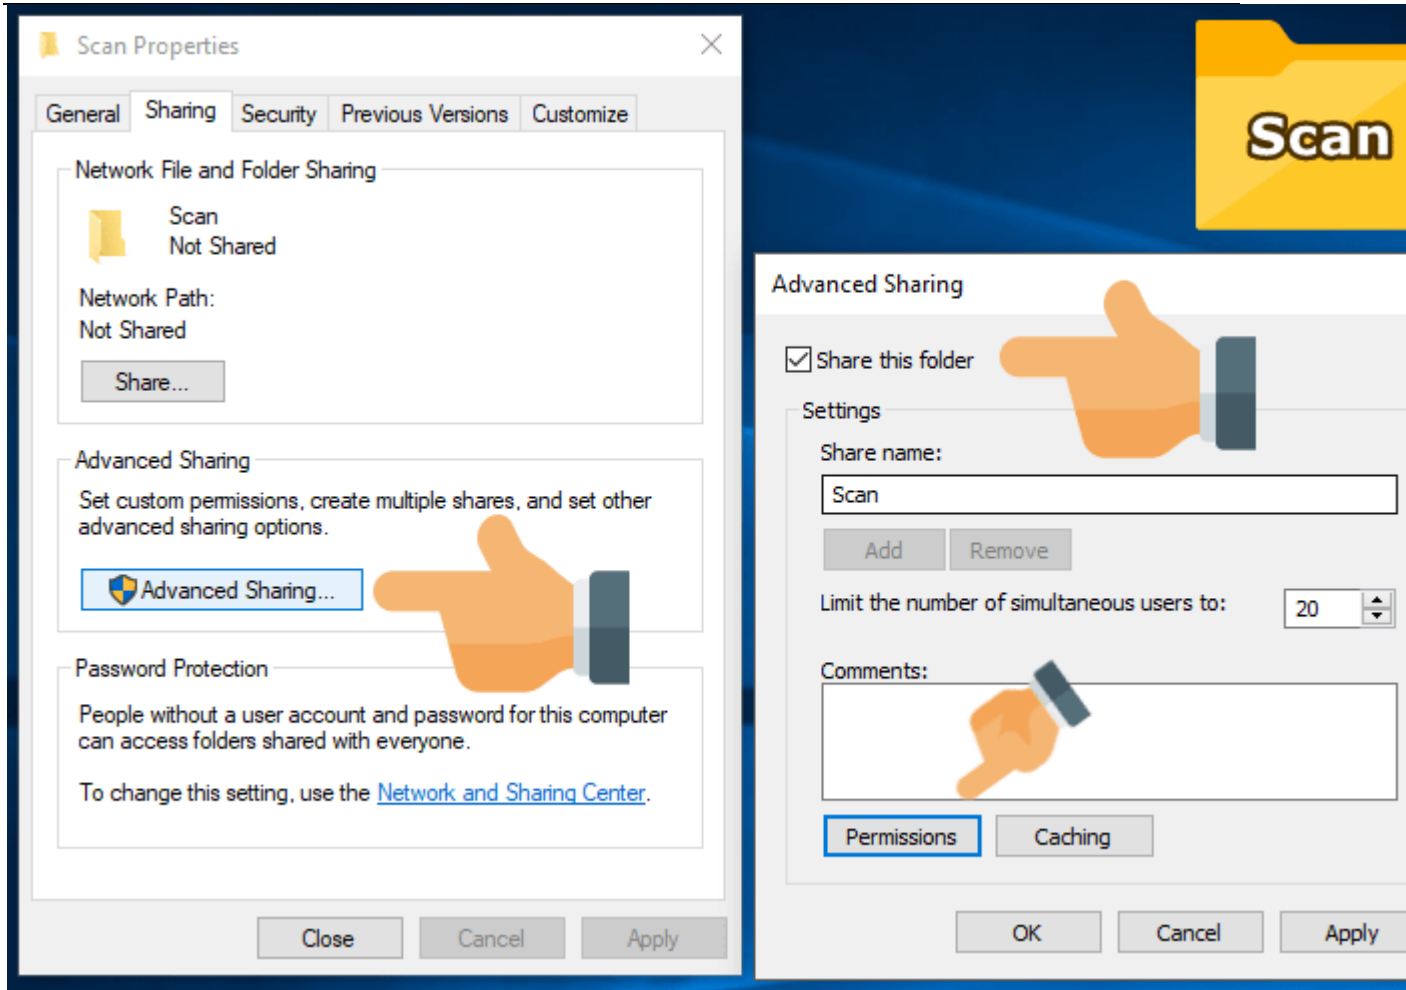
Scan Properties

General | Sharing | Security | Previous Versions | Customize

Network File and Folder Sharing

Scan
Not Shared

Network Path:
Not Shared

Share...

Advanced Sharing

Set custom permissions, create multiple shares, and set other advanced sharing options.

Advanced Sharing...

Password Protection

People without a user account and password for this computer can access folders shared with everyone.

To change this setting, use the Network and Sharing Center.

Close | Cancel | Apply

Scan

Advanced Sharing

Share this folder

Settings

Share name:

Scan

Add | Remove

Limit the number of simultaneous users to: 20

Comments:

Permissions | Caching

OK | Cancel | Apply